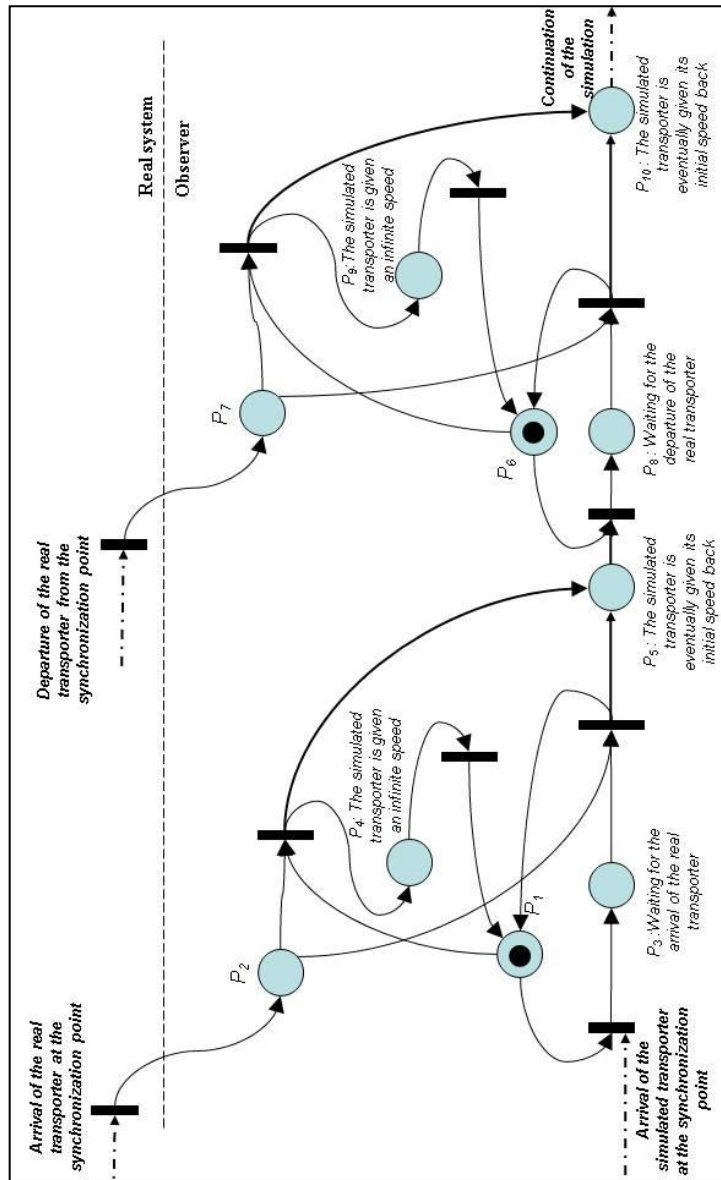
Real system

Observer

Arrival of the real transporter at the synchronization point

$P_2$

$P_4$: The simulated transporter is given an infinite speed

$P_1$

$P_3$: Waiting for the arrival of the real transporter

Arrival of the simulated transporter at the synchronization point

$P_5$: The simulated transporter is eventually given its initial speed back

Departure of the real transporter from the synchronization point

$P_7$

$P_9$: The simulated transporter is given an infinite speed

$P_6$

$P_8$: Waiting for the departure of the real transporter

$P_{10}$: The simulated transporter is eventually given its initial speed back

Continuation of the simulation